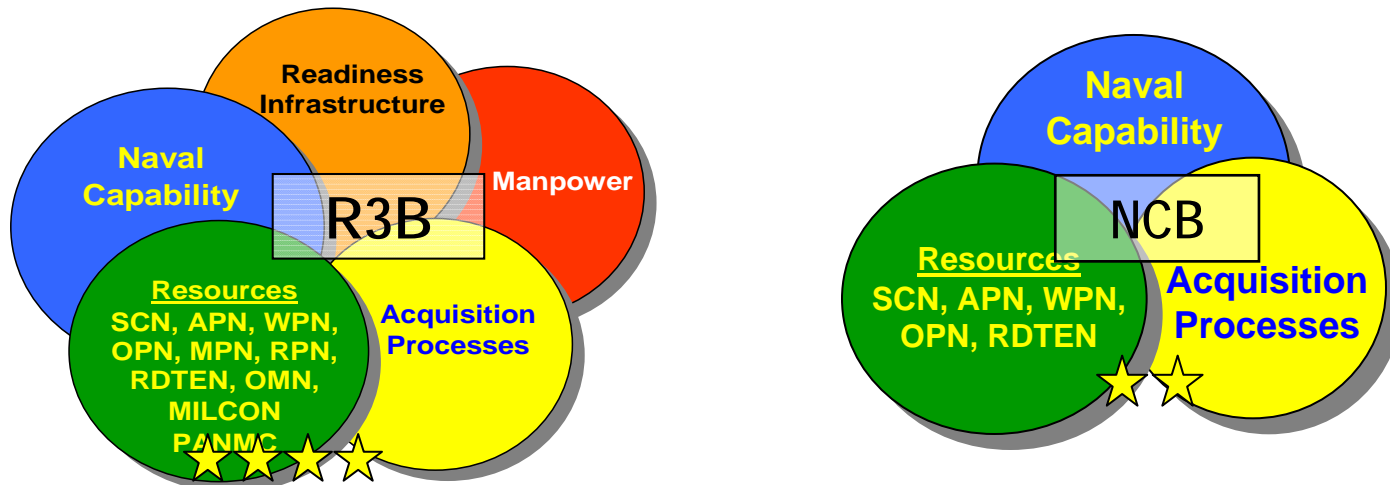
Readiness Infrastructure

Manpower

Naval Capability

R3B

Resources
SCN, APN, WPN, OPN, MPN, RPN, RDTEN, OMN, MILCON PANMC

Acquisition Processes

Naval Capability

NCB

Resources
SCN, APN, WPN, OPN, RDTEN

Acquisition Processes